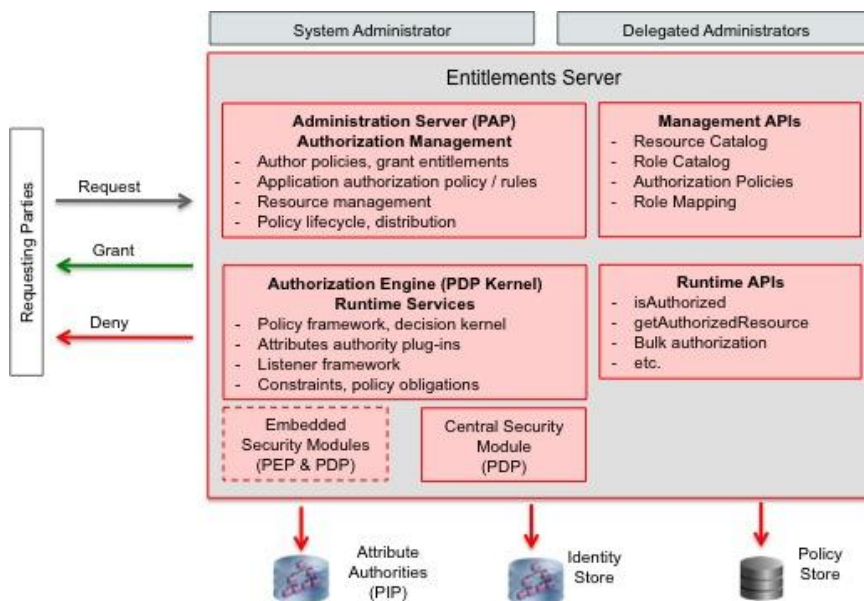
System Administrator

Delegated Administrators

Entitlements Server

Requesting Parties

Request

Grant

Deny

**Administration Server (PAP)**
**Authorization Management**
- Author policies, grant entitlements
- Application authorization policy / rules
- Resource management
- Policy lifecycle, distribution

**Management APIs**
- Resource Catalog
- Role Catalog
- Authorization Policies
- Role Mapping

**Authorization Engine (PDP Kernel)**
**Runtime Services**
- Policy framework, decision kernel
- Attributes authority plug-ins
- Listener framework
- Constraints, policy obligations

**Runtime APIs**
- isAuthorized
- getAuthorizedResource
- Bulk authorization
- etc.

Embedded Security Modules (PEP & PDP)

Central Security Module (PDP)

Attribute Authorities (PIP)

Identity Store

Policy Store